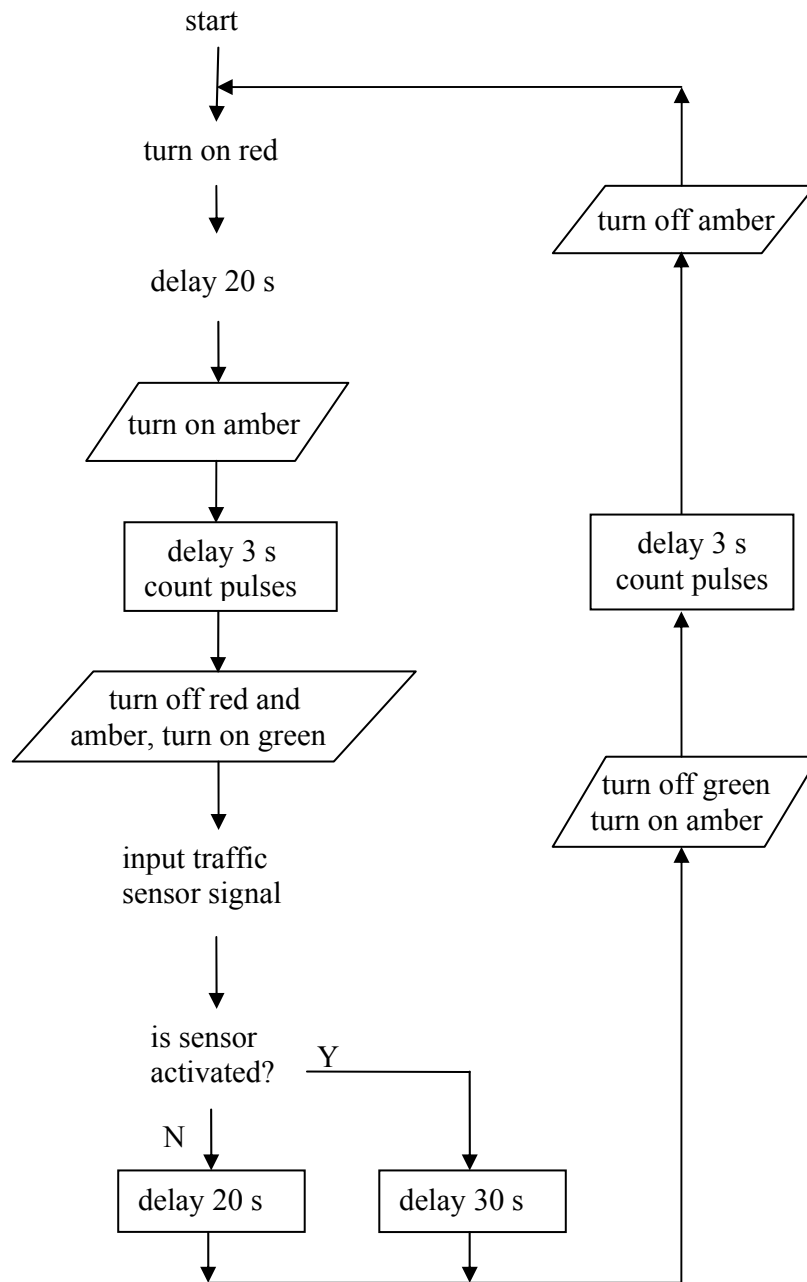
start

turn on red

delay 20 s

turn on amber

delay 3 s
count pulses

turn off red and amber, turn on green

input traffic sensor signal

is sensor activated?

Y

N

delay 20 s

delay 30 s

turn off green
turn on amber

delay 3 s
count pulses

turn off amber